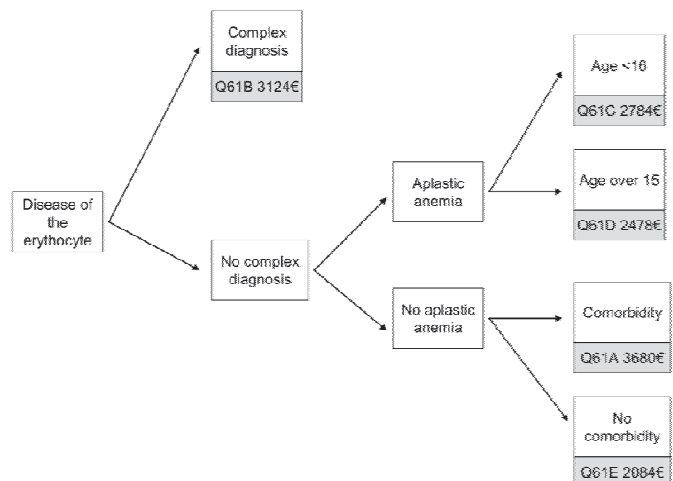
Disease of the erythocyte

Complex diagnosis

Q61B 3124€

No complex diagnosis

Aplastic anemia

No aplastic anemia

Age <16

Q61C 2784€

Age over 15

Q61D 2478€

Comorbidity

Q61A 3680€

No comorbidity

Q61E 2084€